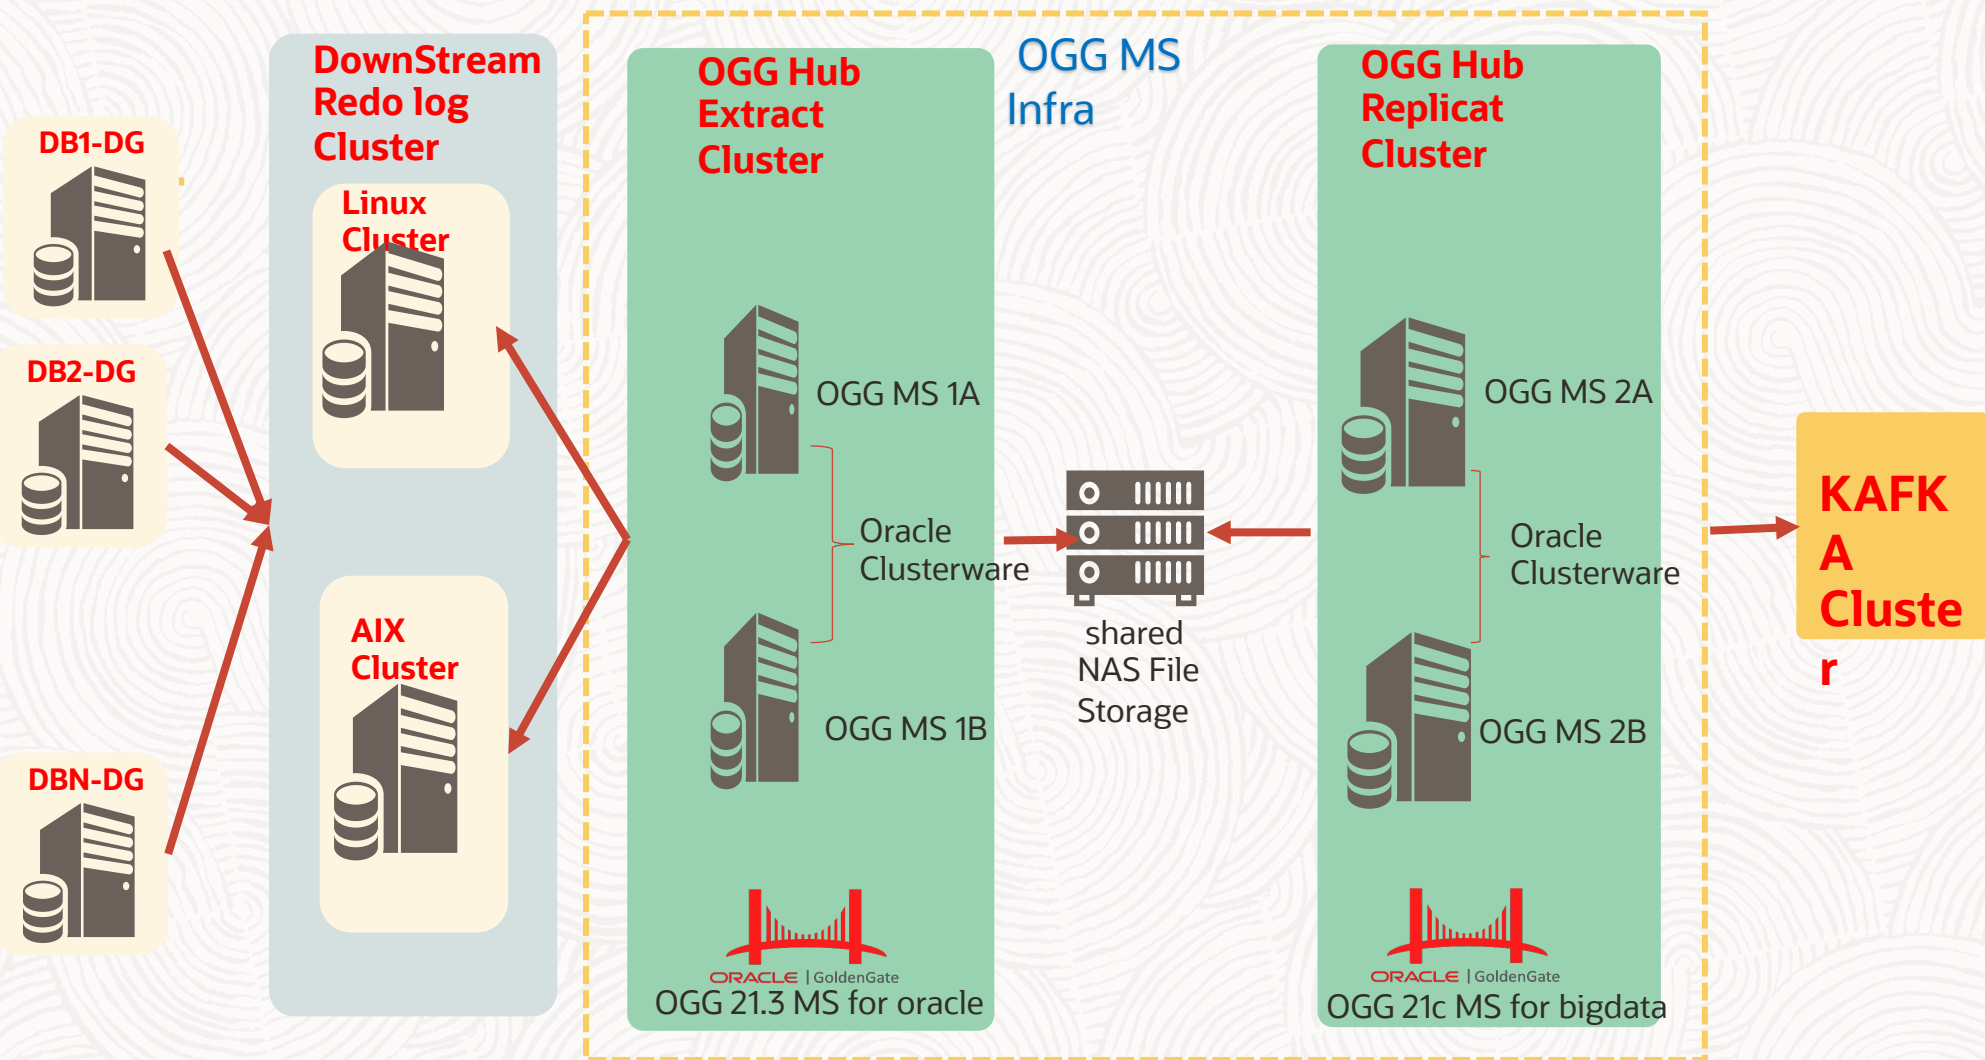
DB1-DG

DB2-DG

DBN-DG

DownStream Redo log Cluster

Linux Cluster

AIX Cluster

OGG Hub Extract Cluster

OGG MS Infra

OGG MS 1A

Oracle Clusterware

OGG MS 1B

ORACLE | GoldenGate
OGG 21.3 MS for oracle

shared NAS File Storage

OGG Hub Replicat Cluster

OGG MS 2A

Oracle Clusterware

OGG MS 2B

ORACLE | GoldenGate
OGG 21c MS for bigdata

KAFKA Cluster